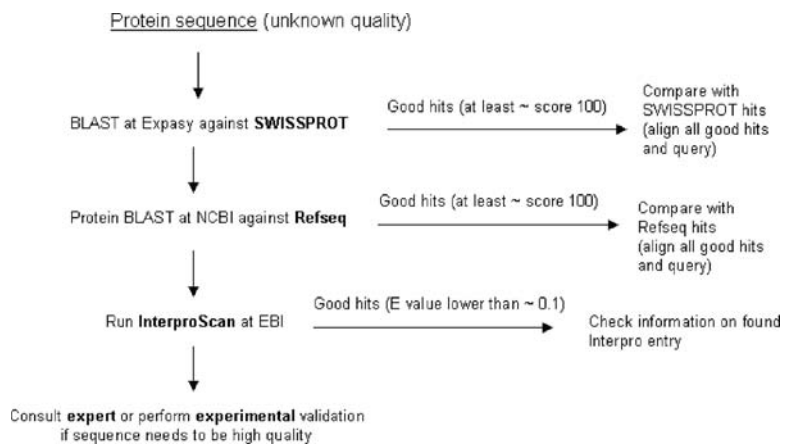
Protein sequence (unknown quality)

BLAST at Expasy against **SWISSPROT**

Good hits (at least ~ score 100)

Compare with SWISSPROT hits (align all good hits and query)

Protein BLAST at NCBI against **Refseq**

Good hits (at least ~ score 100)

Compare with Refseq hits (align all good hits and query)

Run **InterproScan** at EBI

Good hits (E value lower than ~ 0.1)

Check information on found Interpro entry

Consult **expert** or perform **experimental** validation if sequence needs to be high quality